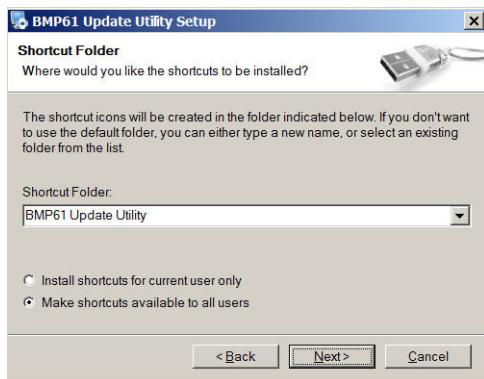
BMP61 Update Utility Setup

Shortcut Folder
Where would you like the shortcuts to be installed?

The shortcut icons will be created in the folder indicated below. If you don't want to use the default folder, you can either type a new name, or select an existing folder from the list.

Shortcut Folder:
BMP61 Update Utility

Install shortcuts for current user only
Make shortcuts available to all users

< Back
Next >
Cancel